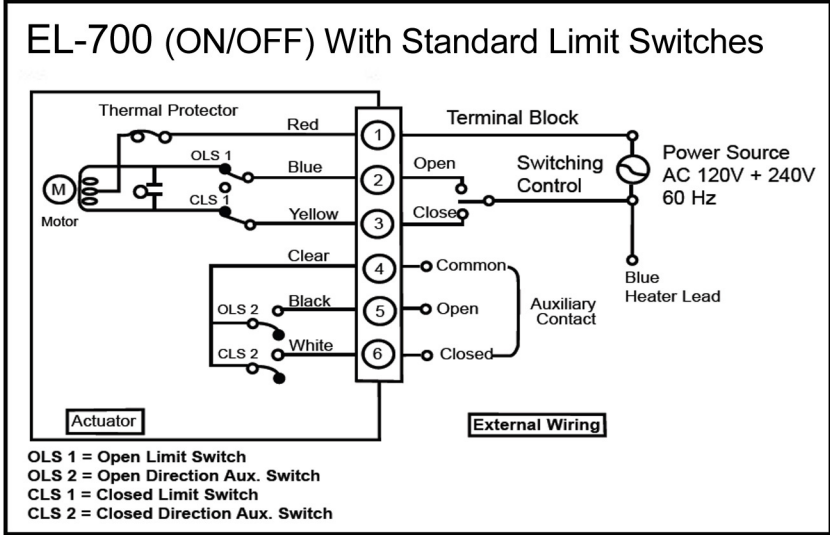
EL-700 (ON/OFF) With Standard Limit Switches

Thermal Protector

Red

Terminal Block

1

OLS 1

Blue

2

Open

Switching Control

Power Source
AC 120V + 240V
60 Hz

M

Motor

CLS 1

Yellow

3

Close

Clear

4

Common

Blue
Heater Lead

OLS 2

Black

5

Open

Auxiliary Contact

CLS 2

White

6

Closed

Actuator

External Wiring

OLS 1 = Open Limit Switch
OLS 2 = Open Direction Aux. Switch
CLS 1 = Closed Limit Switch
CLS 2 = Closed Direction Aux. Switch